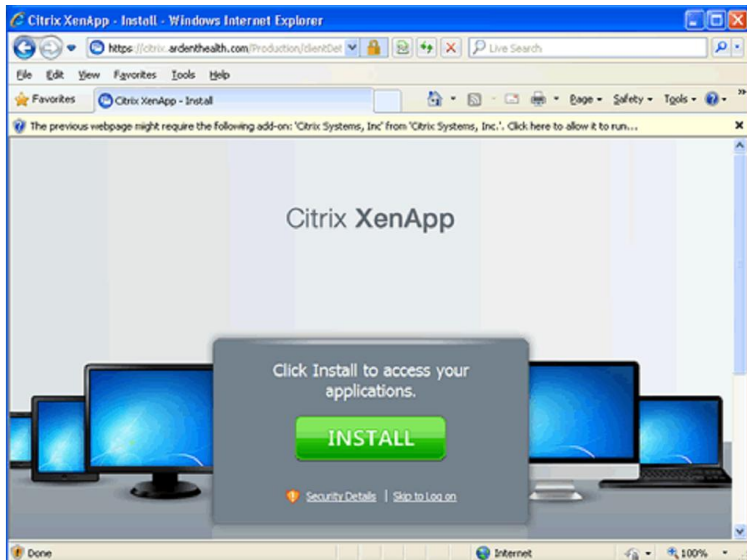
Citrix XenApp - Install - Windows Internet Explorer

https://citrix.ardenthealth.com/Production/clientDet

Live Search

File Edit View Favorites Tools Help

Favorites

Citrix XenApp - Install

Page Safety Tools

The previous webpage might require the following add-on: 'Citrix Systems, Inc' from 'Citrix Systems, Inc.'. Click here to allow it to run...

Citrix XenApp

Click Install to access your applications.

INSTALL

Security Details | Skip to Log on

Done

Internet

100%